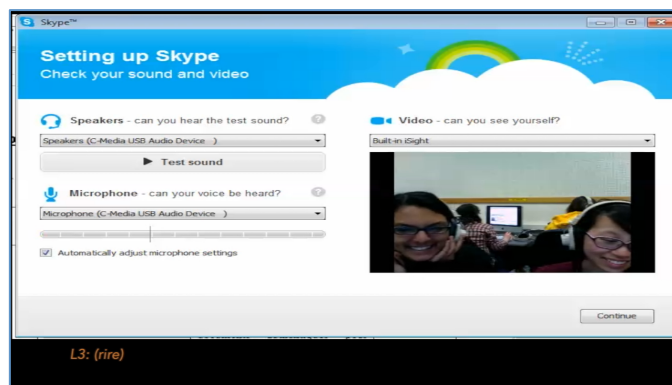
Skype™

Setting up Skype
Check your sound and video

Speakers - can you hear the test sound?
Speakers (C-Media USB Audio Device )
Test sound

Microphone - can your voice be heard?
Microphone (C-Media USB Audio Device )
Automatically adjust microphone settings

Video - can you see yourself?
Built-in iSight

Continue

L3: (rire)